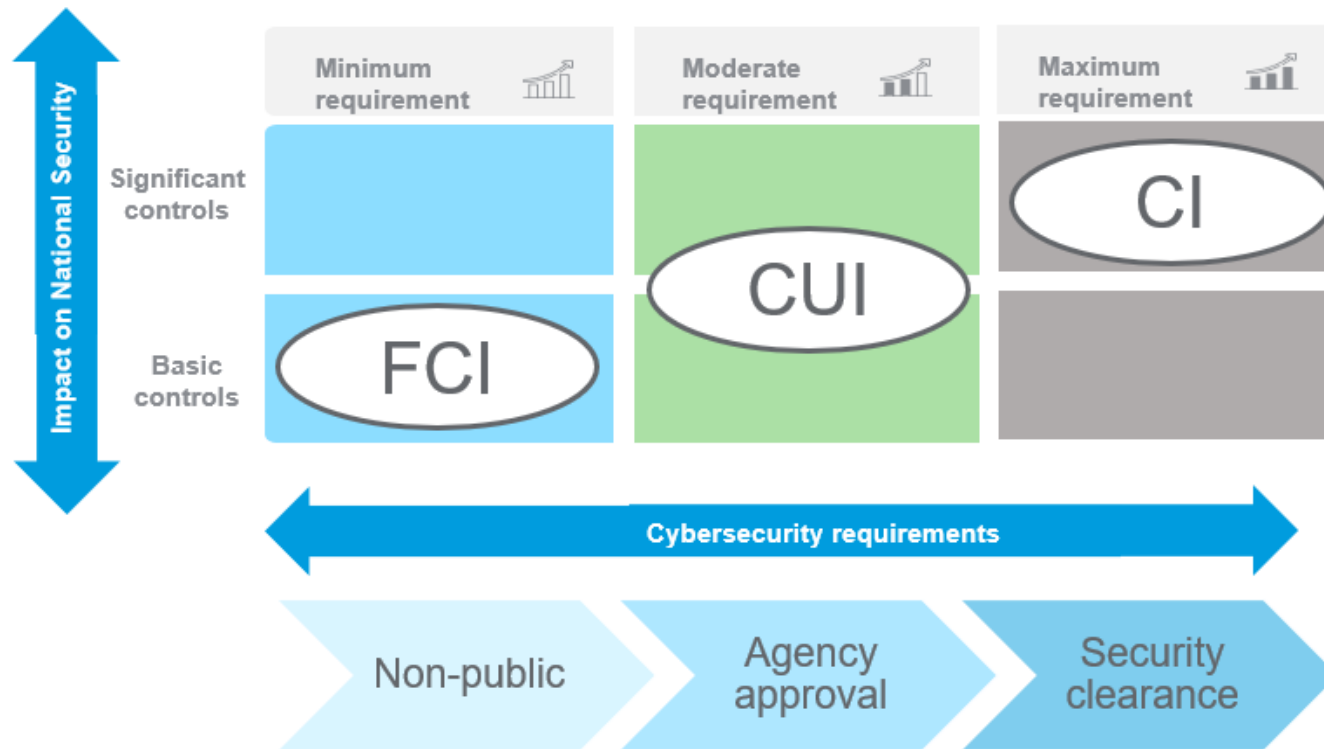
Impact on National Security

Minimum requirement

Moderate requirement

Maximum requirement

Significant controls

Basic controls

CI

CUI

FCI

Cybersecurity requirements

Non-public

Agency approval

Security clearance